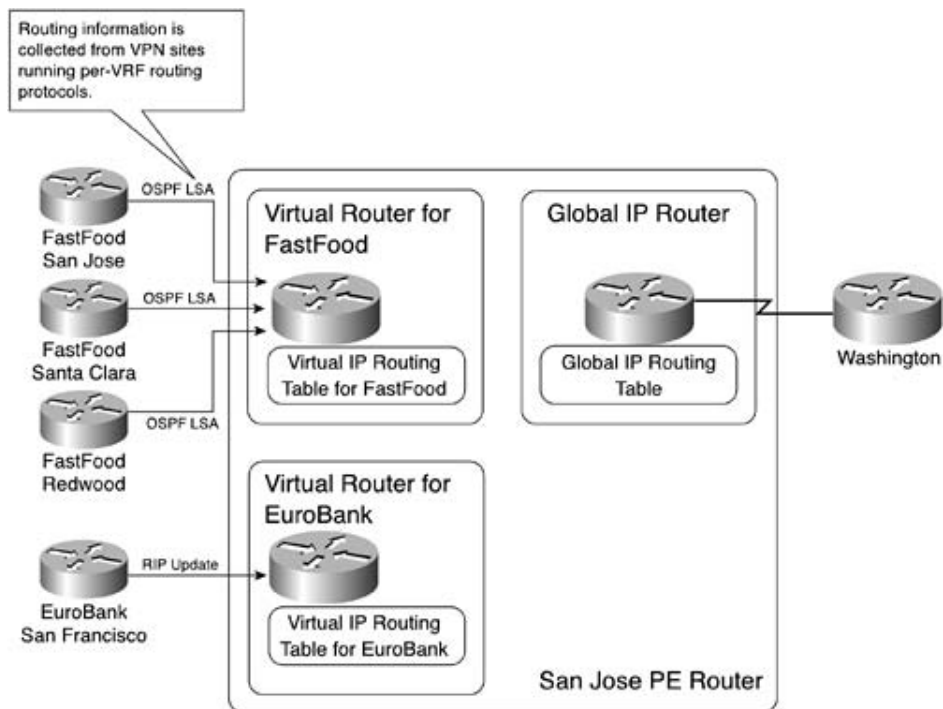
Routing information is collected from VPN sites running per-VRF routing protocols.

FastFood San Jose

OSPF LSA

FastFood Santa Clara

OSPF LSA

FastFood Redwood

OSPF LSA

Virtual Router for FastFood

Virtual IP Routing Table for FastFood

Global IP Router

Global IP Routing Table

Washington

Virtual Router for EuroBank

Virtual IP Routing Table for EuroBank

EuroBank San Francisco

RIP Update

San Jose PE Router